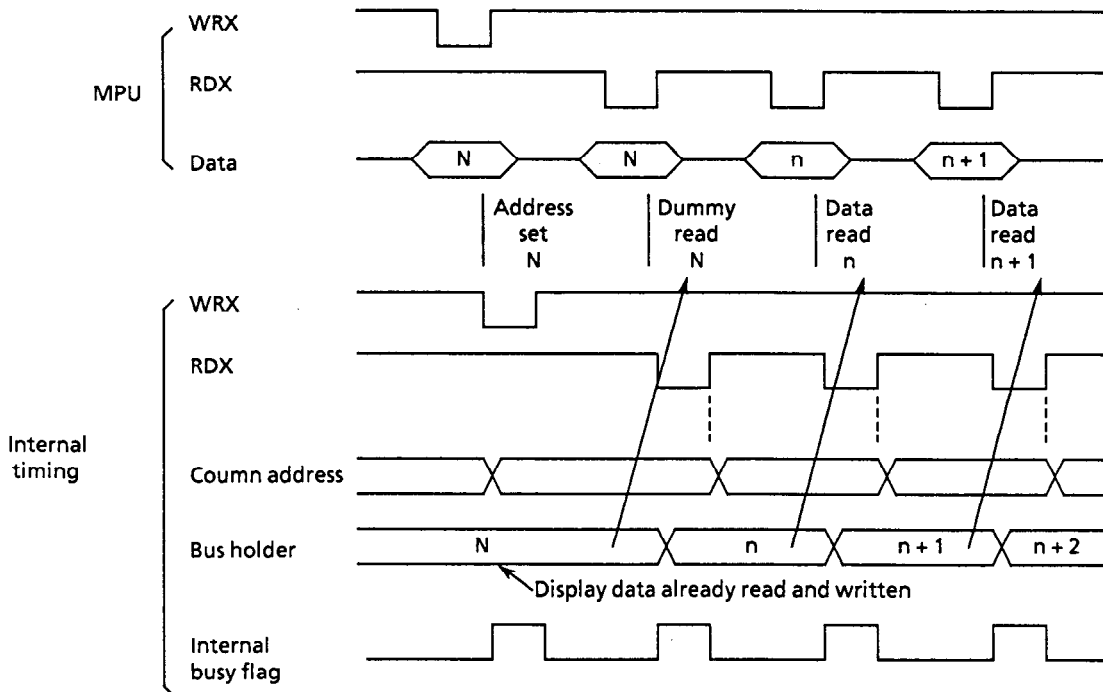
MPU
WRX
RDX
Data
N
N
n
n + 1

Address set N
Dummy read N
Data read n
Data read n + 1

Internal timing
WRX
RDX
Counn address
Bus holder
N
n
n + 1
n + 2
Display data already read and written
Internal busy flag